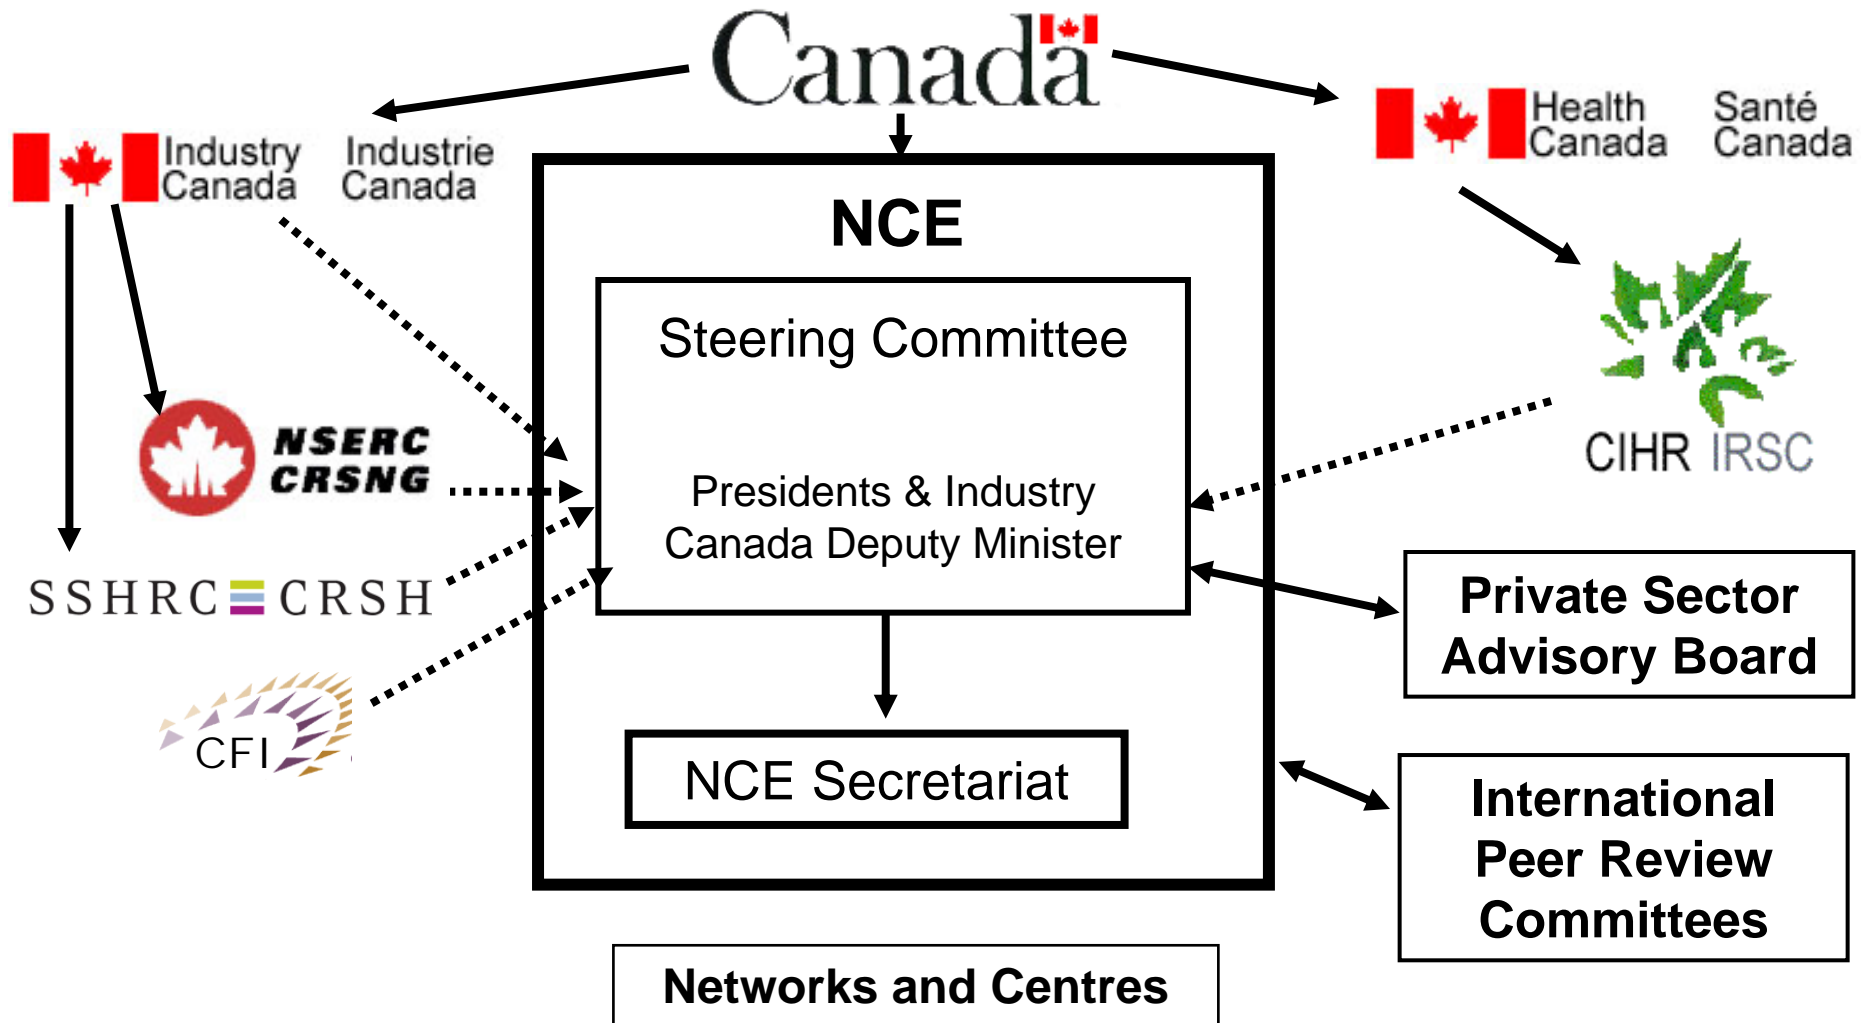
Canada

Industry Canada Industrie Canada

Health Canada Santé Canada

NCE

Steering Committee

Presidents & Industry Canada Deputy Minister

NSERC CRSNG

SSHRC CRSH

CIHR IRSC

CFI

Private Sector Advisory Board

NCE Secretariat

International Peer Review Committees

Networks and Centres